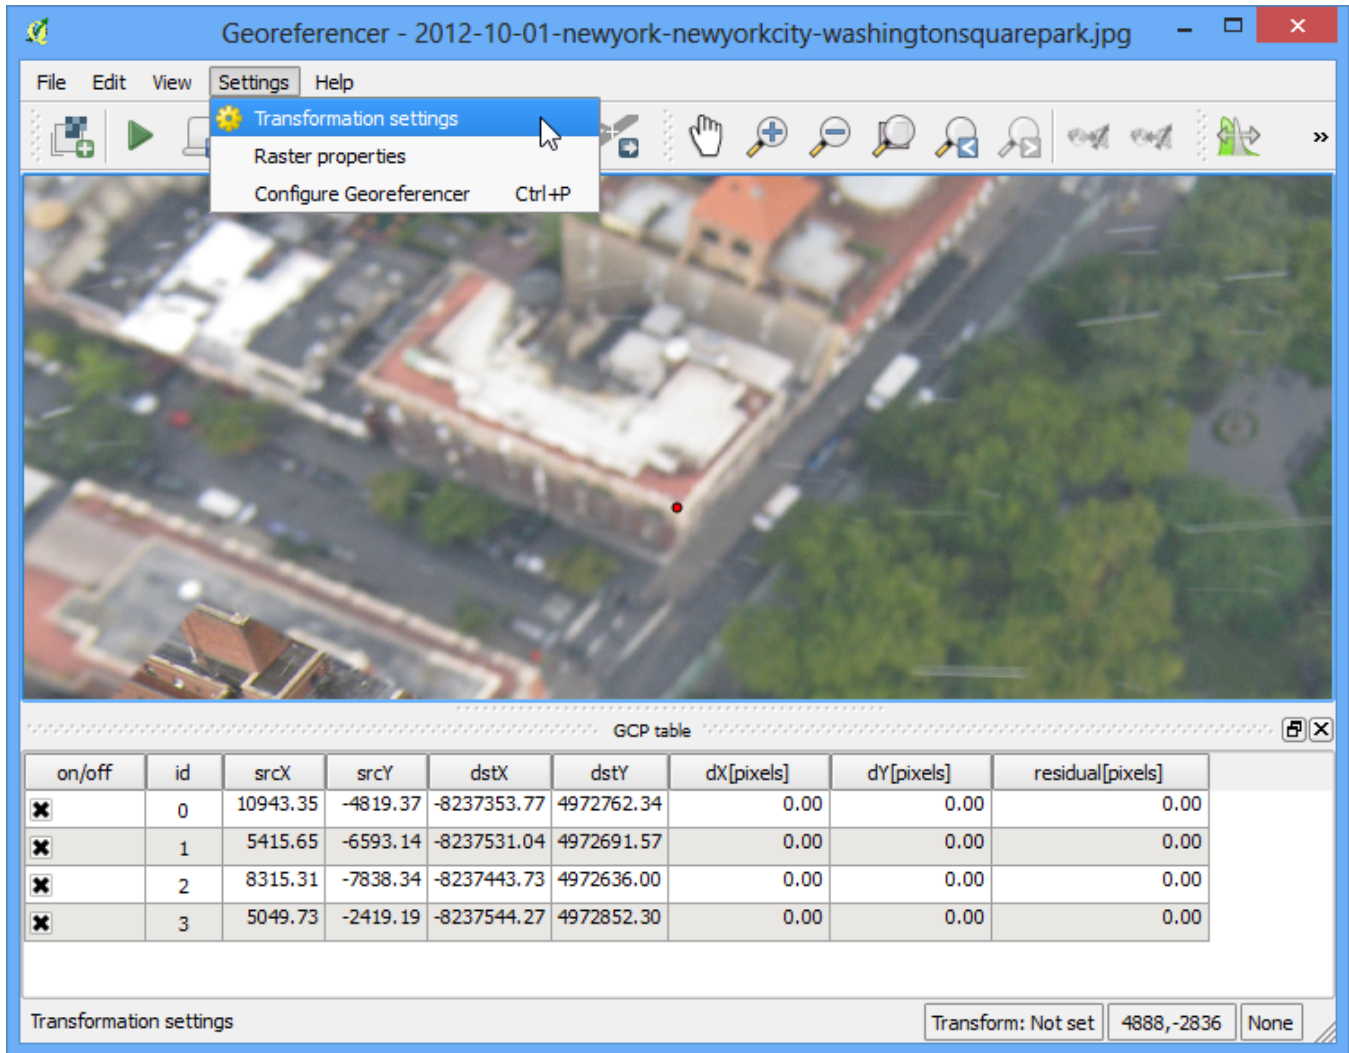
Georeferencer - 2012-10-01-newyork-newyorkcity-washingtonsquarepark.jpg

File Edit View Settings Help

Transformation settings
Raster properties
Configure Georeferencer Ctrl+P

GCP table

| on/off | id | srcX | srcY | dstX | dstY | dX[pixels] | dY[pixels] | residual[pixels] |
|---|---|---|---|---|---|---|---|---|
| ✖ | 0 | 10943.35 | -4819.37 | -8237353.77 | 4972762.34 | 0.00 | 0.00 | 0.00 |
| ✖ | 1 | 5415.65 | -6593.14 | -8237531.04 | 4972691.57 | 0.00 | 0.00 | 0.00 |
| ✖ | 2 | 8315.31 | -7838.34 | -8237443.73 | 4972636.00 | 0.00 | 0.00 | 0.00 |
| ✖ | 3 | 5049.73 | -2419.19 | -8237544.27 | 4972852.30 | 0.00 | 0.00 | 0.00 |

Transformation settings

Transform: Not set 4888,-2836 None